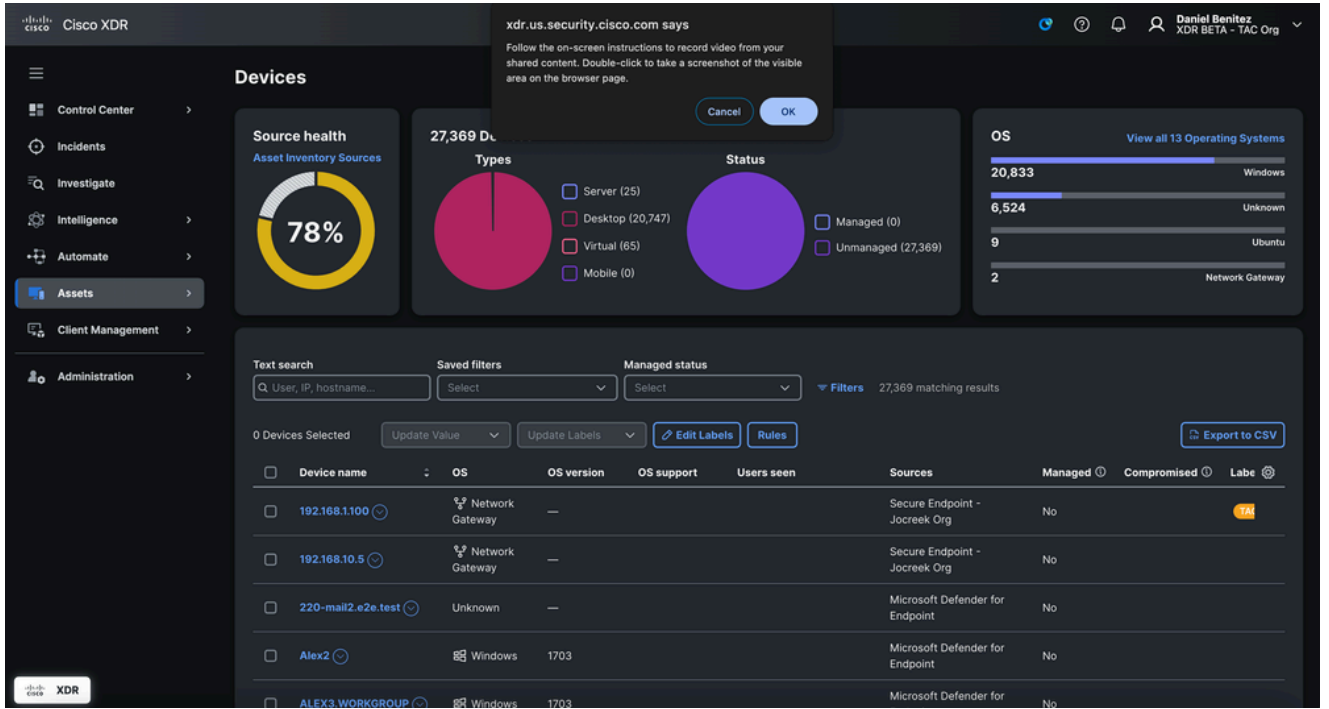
cisco Cisco XDR

xdr.us.security.cisco.com says
Follow the on-screen instructions to record video from your shared content. Double-click to take a screenshot of the visible area on the browser page.
Cancel OK

Daniel Benitez
XDR BETA - TAC Org

Control Center
Incidents
Investigate
Intelligence
Automate
Assets
Client Management
Administration

Devices

Source health
Asset Inventory Sources
78%

27,369 De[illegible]
Types
Server (25)
Desktop (20,747)
Virtual (65)
Mobile (0)

Status
Managed (0)
Unmanaged (27,369)

OS
View all 13 Operating Systems
20,833 Windows
6,524 Unknown
9 Ubuntu
2 Network Gateway

Text search
User, IP, hostname...
Saved filters
Select
Managed status
Select
Filters 27,369 matching results

0 Devices Selected
Update Value
Update Labels
Edit Labels
Rules
Export to CSV

| Device name | OS | OS version | OS support | Users seen | Sources | Managed | Compromised | Labe |
|---|---|---|---|---|---|---|---|---|
| 192.168.1.100 | Network Gateway | — | | | Secure Endpoint - Jocreek Org | No | | TAC |
| 192.168.10.5 | Network Gateway | — | | | Secure Endpoint - Jocreek Org | No | | |
| 220-mail2.e2e.test | Unknown | — | | | Microsoft Defender for Endpoint | No | | |
| Alex2 | Windows | 1703 | | | Microsoft Defender for Endpoint | No | | |
| ALEX3.WORKGROUP | Windows | 1703 | | | Microsoft Defender for | No | | |

cisco XDR